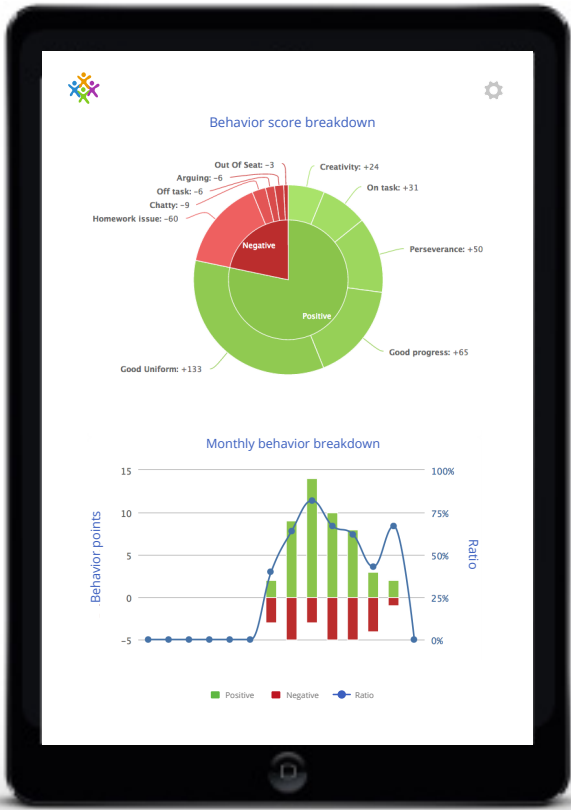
Behavior score breakdown

Out Of Seat: −3
Arguing: −6
Off task: −6
Chatty: −9
Homework issue: −60
Creativity: +24
On task: +31
Perseverance: +50
Good progress: +65
Good Uniform: +133
Negative
Positive

Monthly behavior breakdown

Behavior points
Ratio
15
10
5
0
−5
100%
75%
50%
25%
0%

Positive
Negative
Ratio